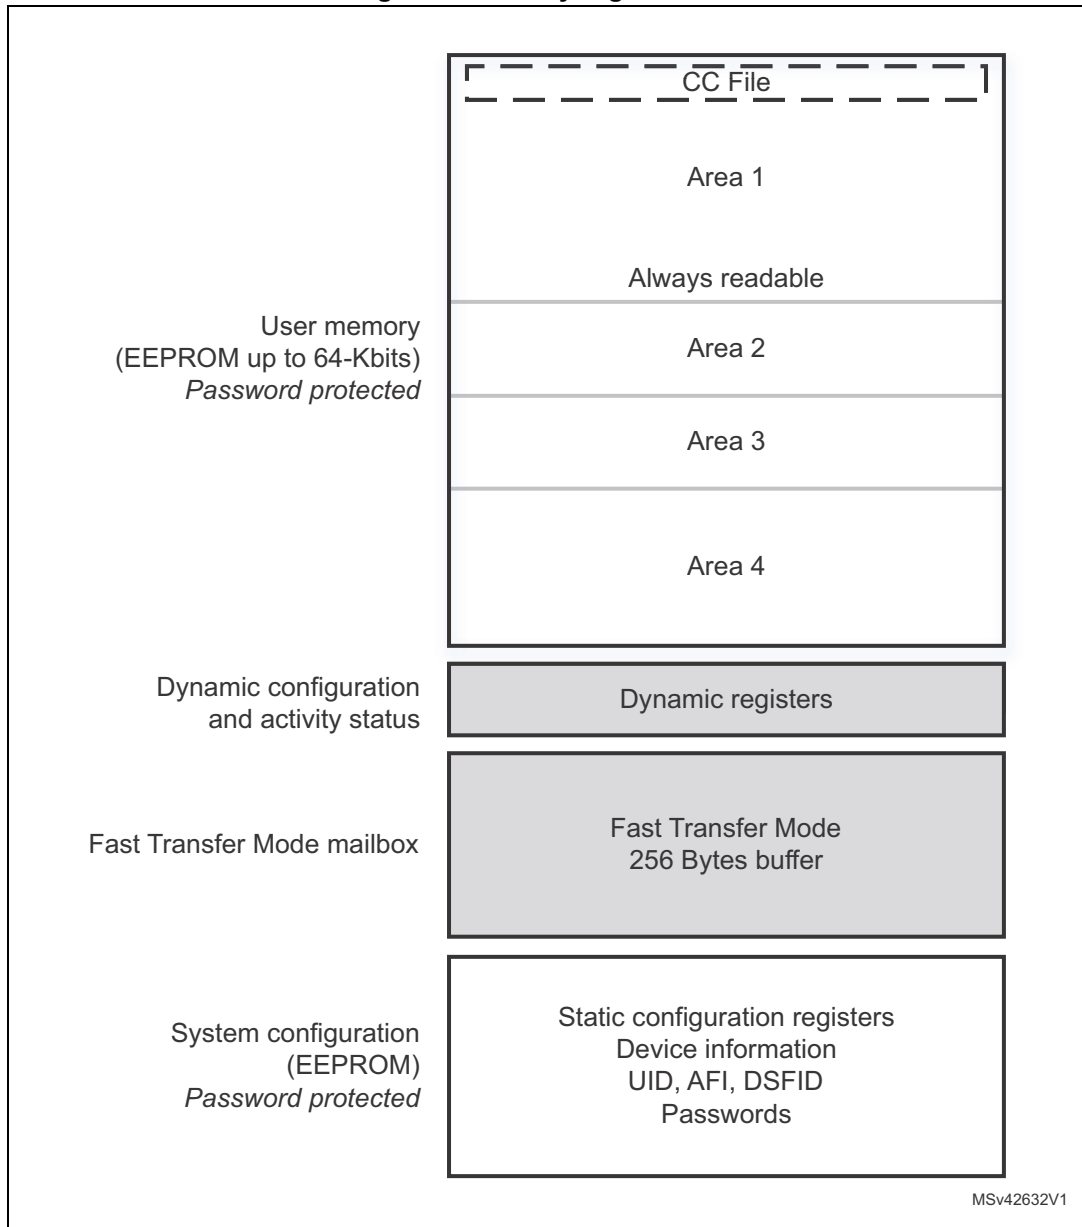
CC File

Area 1

Always readable

User memory
(EEPROM up to 64-Kbits)
*Password protected*

Area 2

Area 3

Area 4

Dynamic configuration
and activity status

Dynamic registers

Fast Transfer Mode mailbox

Fast Transfer Mode
256 Bytes buffer

System configuration
(EEPROM)
*Password protected*

Static configuration registers
Device information
UID, AFI, DSFID
Passwords

MSv42632V1